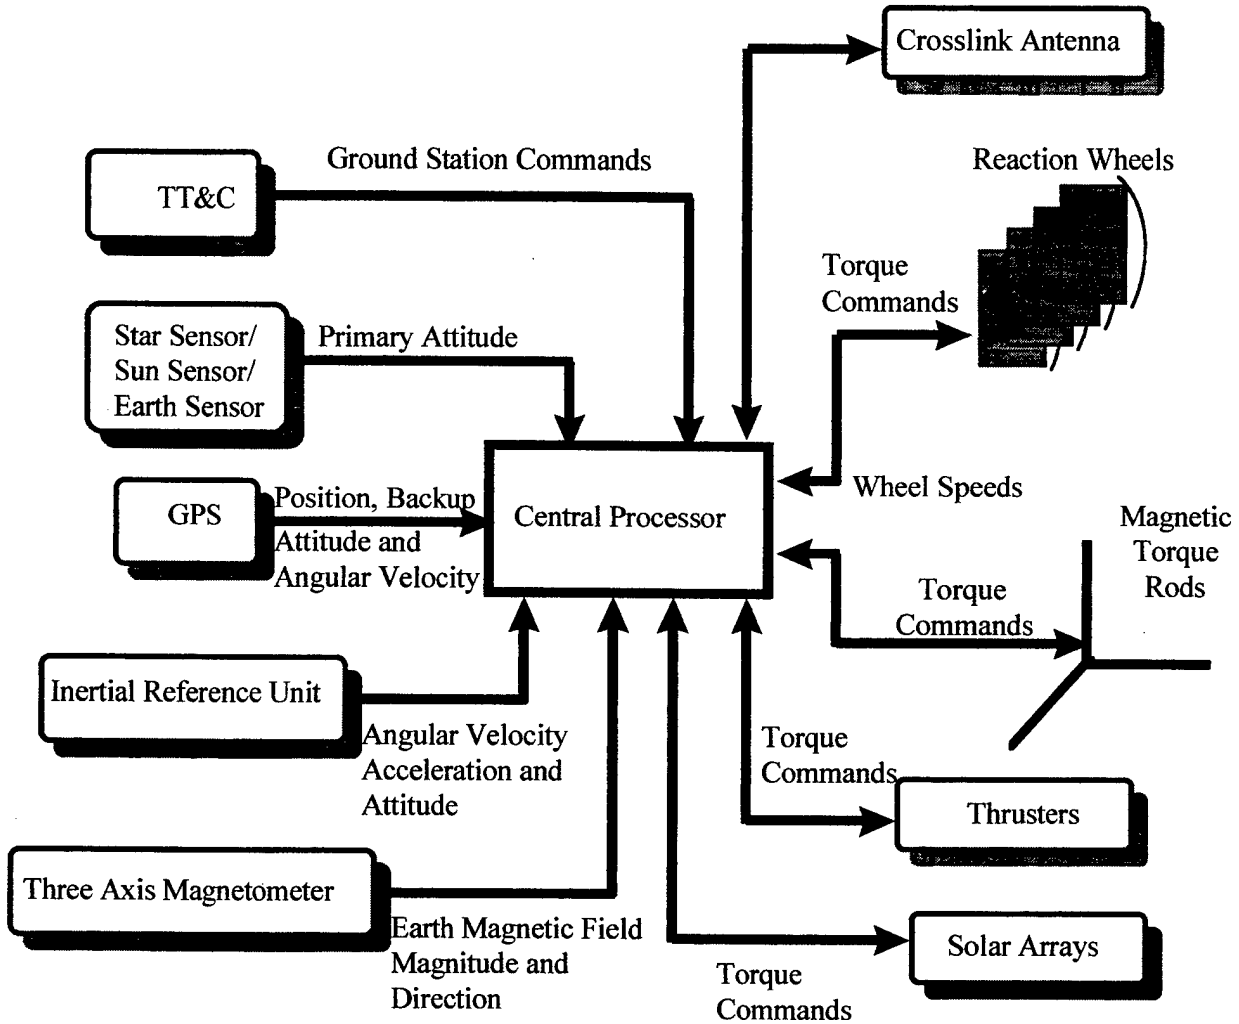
Crosslink Antenna

Ground Station Commands

Reaction Wheels

TT&C

Torque Commands

Star Sensor/ Sun Sensor/ Earth Sensor

Primary Attitude

GPS

Position, Backup Attitude and Angular Velocity

Central Processor

Wheel Speeds

Magnetic Torque Rods

Torque Commands

Inertial Reference Unit

Angular Velocity Acceleration and Attitude

Torque Commands

Thrusters

Three Axis Magnetometer

Earth Magnetic Field Magnitude and Direction

Solar Arrays

Torque Commands